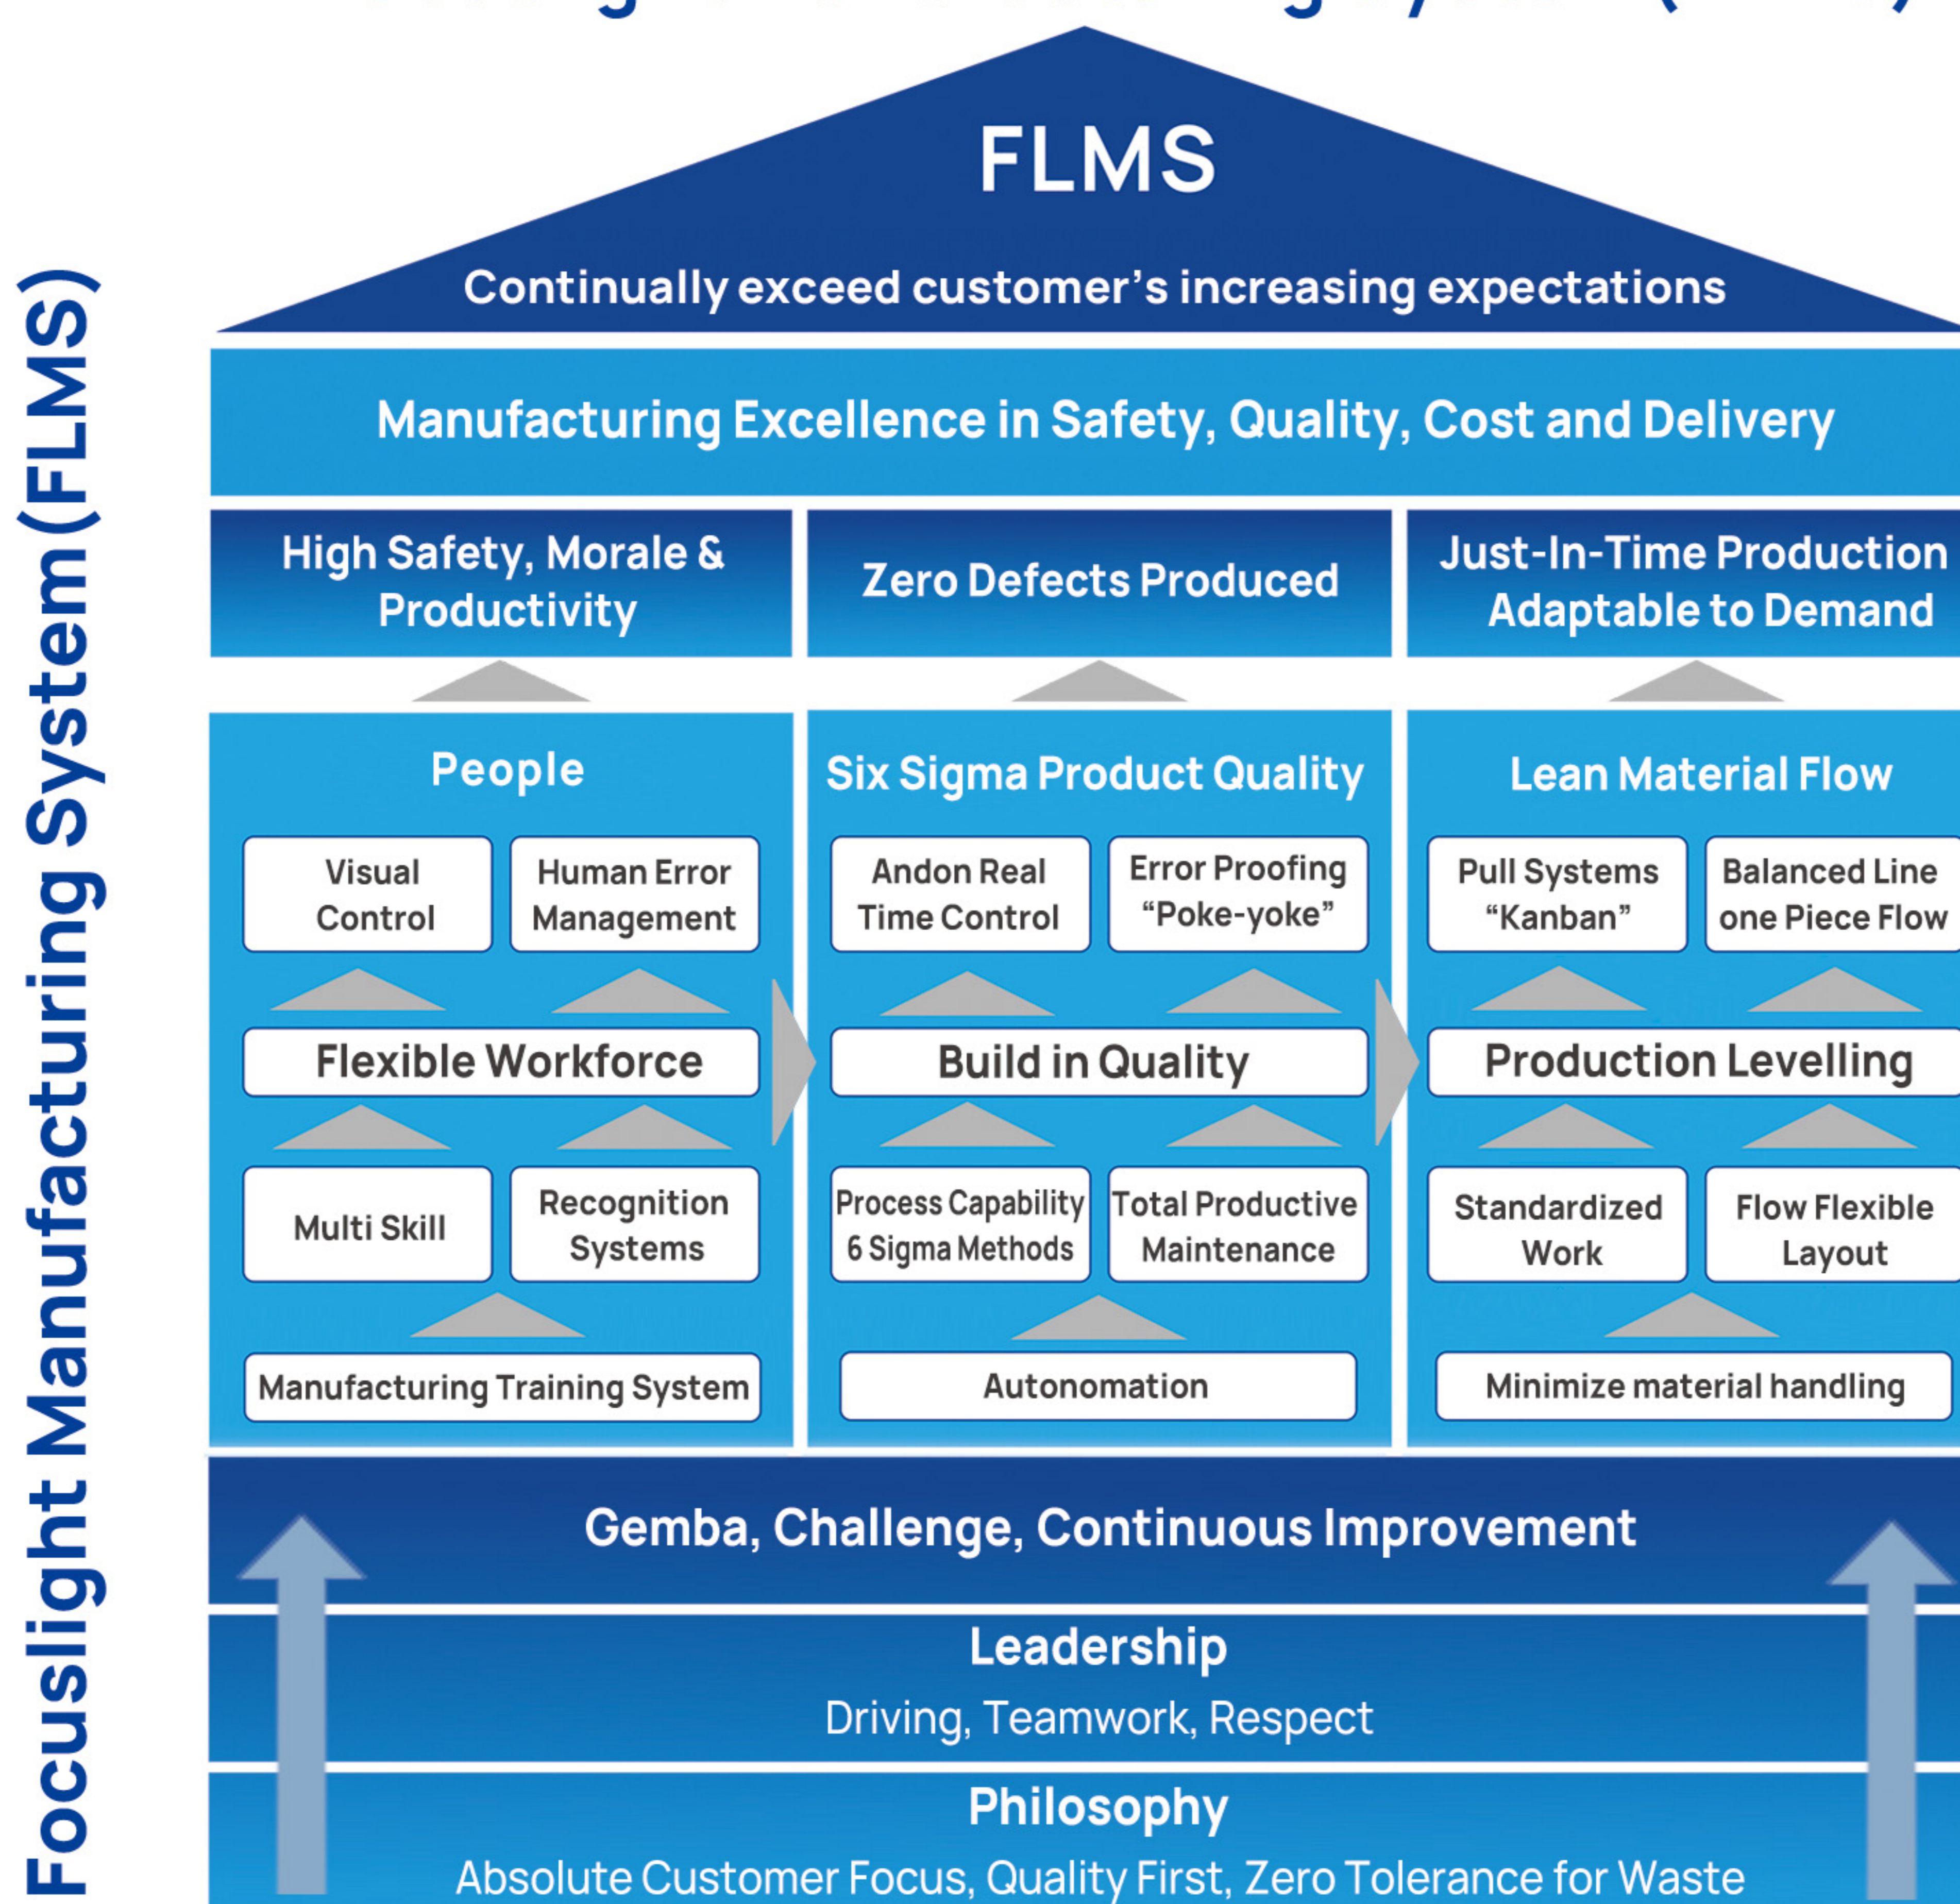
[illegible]

Focuslight Manufacturing System (FLMS)

FLMS

Continually exceed customer's increasing expectations

Manufacturing Excellence in Safety, Quality, Cost and Delivery

High Safety, Morale & Productivity

Zero Defects Produced

Just-In-Time Production Adaptable to Demand

People

Visual Control

Human Error Management

Flexible Workforce

Multi Skill

Recognition Systems

Manufacturing Training System

Six Sigma Product Quality

Andon Real Time Control

Error Proofing "Poke-yoke"

Build in Quality

Process Capability 6 Sigma Methods

Total Productive Maintenance

Autonomation

Lean Material Flow

Pull Systems "Kanban"

Balanced Line one Piece Flow

Production Levelling

Standardized Work

Flow Flexible Layout

Minimize material handling

Gemba, Challenge, Continuous Improvement

Leadership

Driving, Teamwork, Respect

Philosophy

Absolute Customer Focus, Quality First, Zero Tolerance for Waste